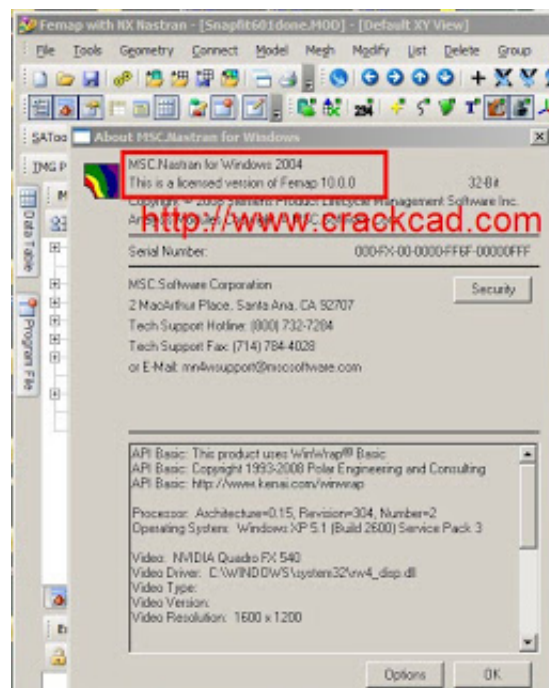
Femap with NX Nastran - [Snapfit601done.MOD] - [Default XY View]

File Tools Geometry Connect Model Mesh Modify List Delete Group

SATog

About MSC.Nastran for Windows

IMG P

Data Table

Program File

MSC.Nastran for Windows 2004
This is a licensed version of Femap 10.0.0

32-Bit

Copyright © 2008 Siemens Product Lifecycle Management Software Inc.

http://www.crackcad.com

Serial Number: 000-FX-00-0000-FF6F-00000FFF

MSC Software Corporation
2 MacArthur Place, Santa Ana, CA 92707
Tech Support Hotline: (800) 732-7284
Tech Support Fax: (714) 784-4028
or E-Mail: mn4wsupport@mscsoftware.com

Security

API Basic: This product uses WinWrap® Basic
API Basic: Copyright 1993-2008 Polar Engineering and Consulting
API Basic: http://www.kenai.com/winwrap

Processor: Architecture=0,15, Revision=304, Number=2
Operating System: Windows XP 5.1 (Build 2600) Service Pack 3

Video: NVIDIA Quadro FX 540
Video Driver: C:\WINDOWS\system32\nv4_disp.dll
Video Type:
Video Version:
Video Resolution: 1600 x 1200

Options OK